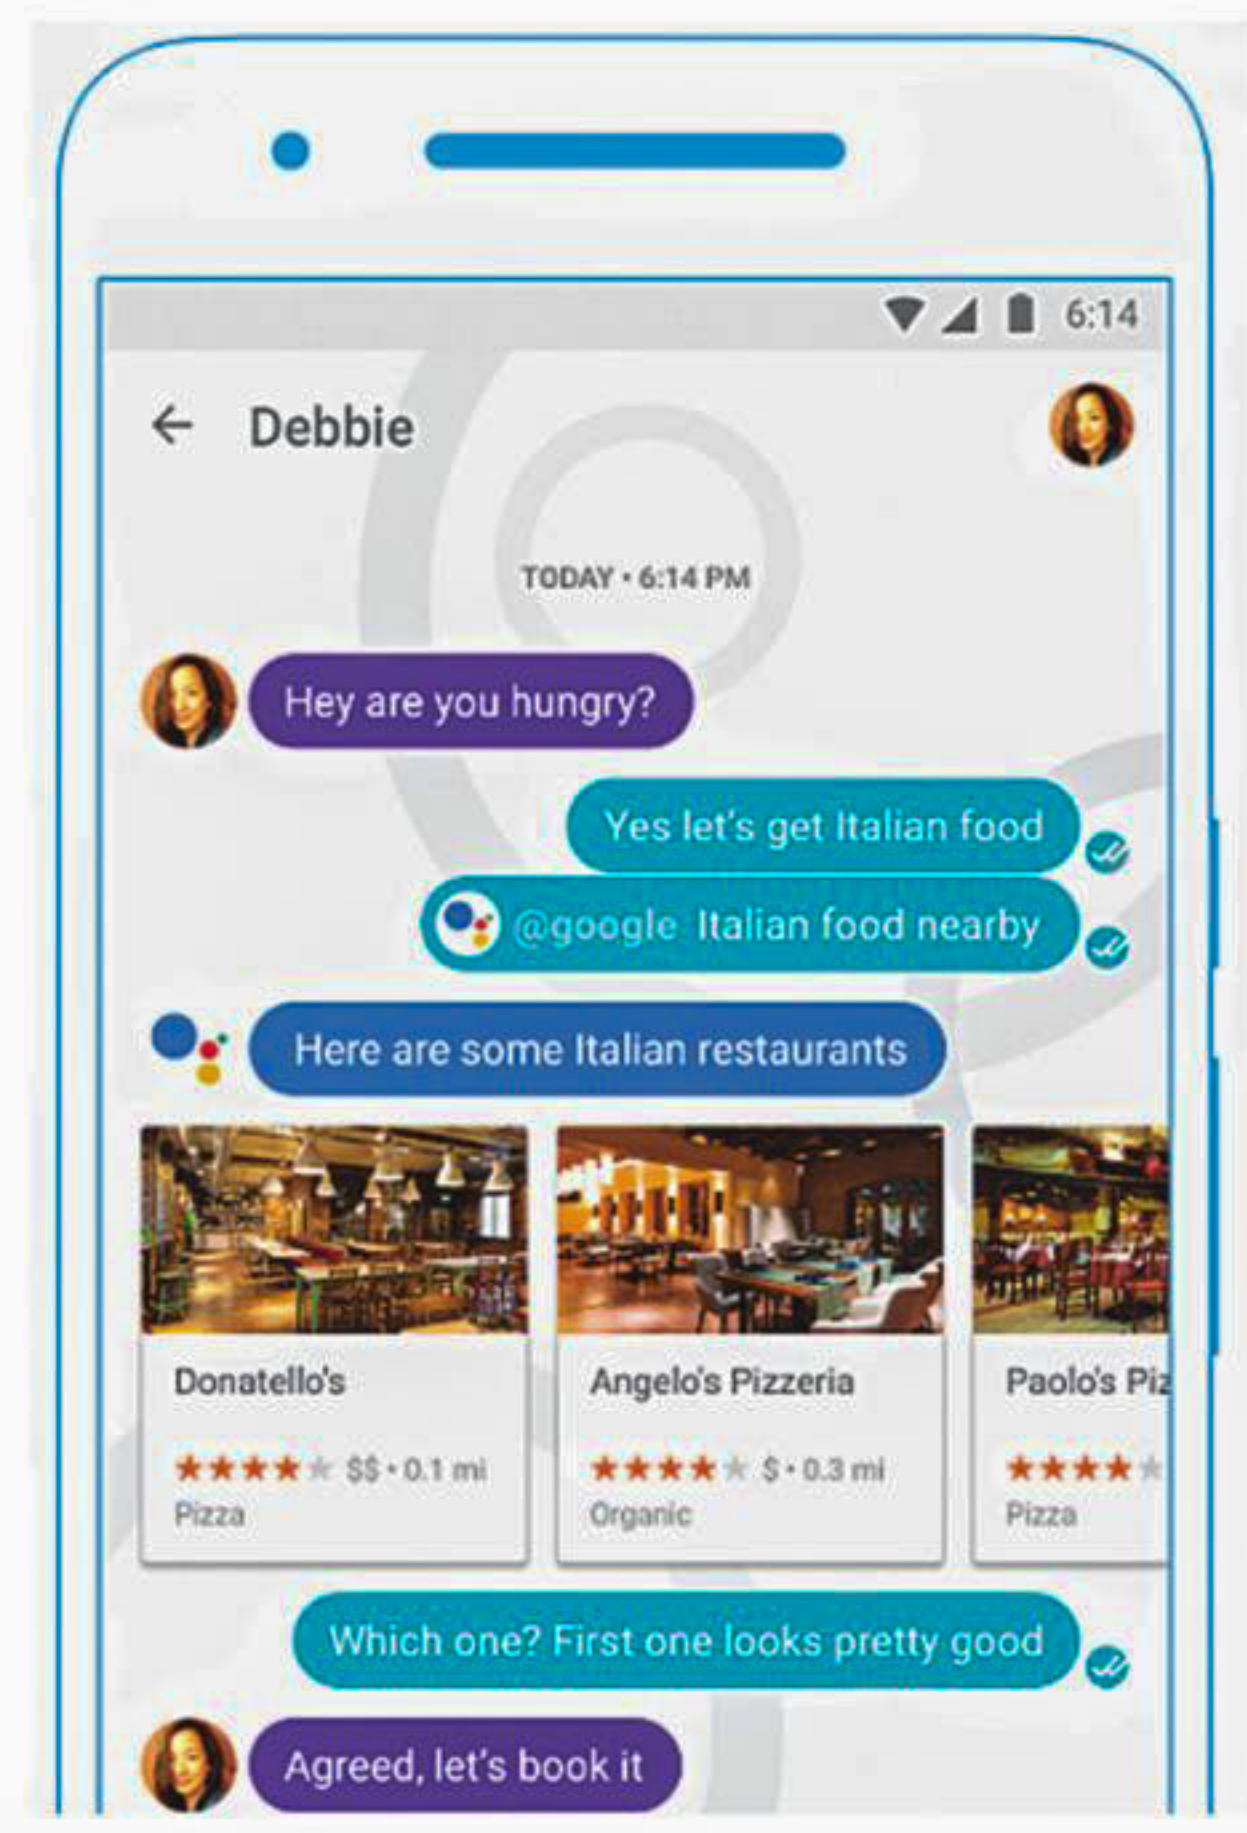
6:14

Debbie

TODAY • 6:14 PM

Hey are you hungry?

Yes let's get Italian food

@google Italian food nearby

Here are some Italian restaurants

Donatello's
★★★★★ $$ • 0.1 mi
Pizza

Angelo's Pizzeria
★★★★★ $ • 0.3 mi
Organic

Paolo's Piz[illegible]
★★★★★
Pizza

Which one? First one looks pretty good

Agreed, let's book it